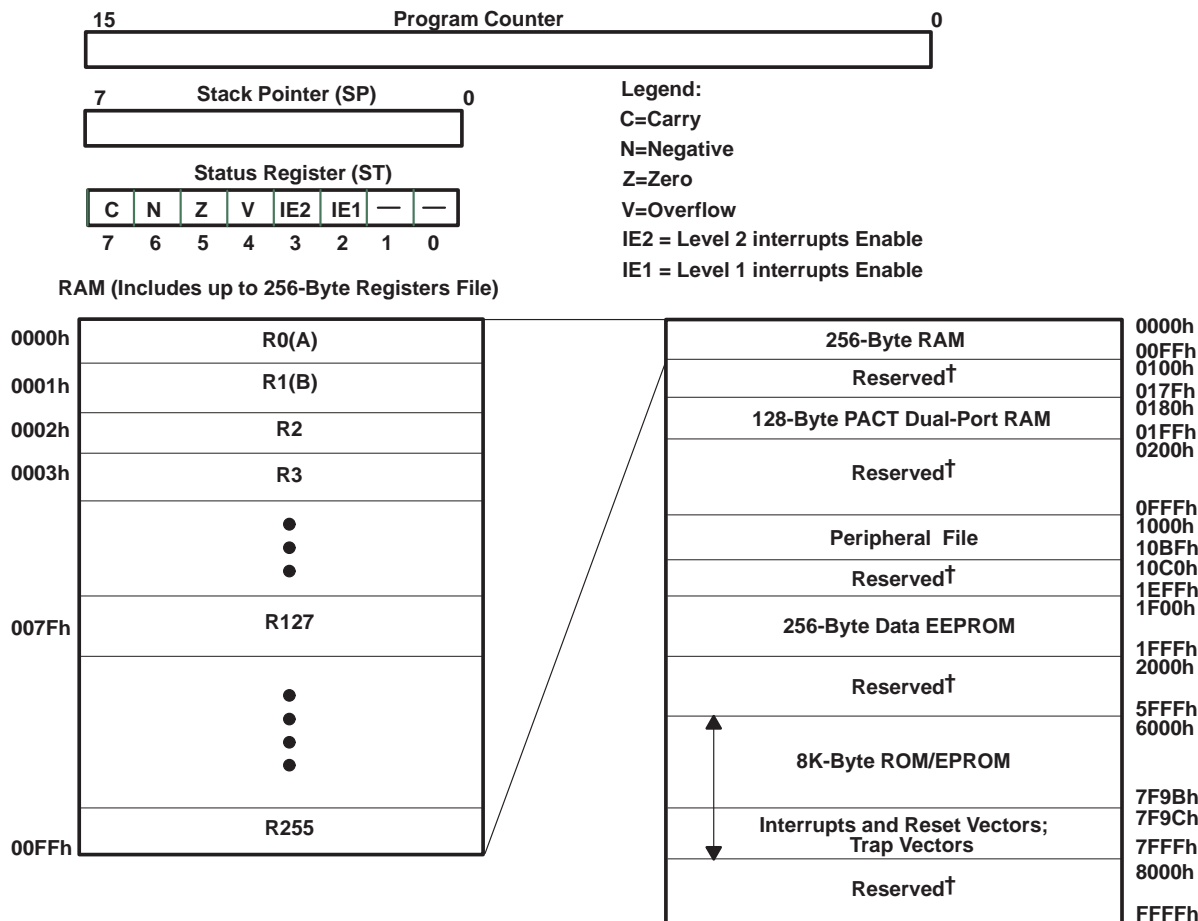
15 Program Counter 0

7 Stack Pointer (SP) 0

Status Register (ST)

| C | N | Z | V | IE2 | IE1 | — | — |
|---|---|---|---|---|---|---|---|
| 7 | 6 | 5 | 4 | 3 | 2 | 1 | 0 |

Legend:
C=Carry
N=Negative
Z=Zero
V=Overflow
IE2 = Level 2 interrupts Enable
IE1 = Level 1 interrupts Enable

RAM (Includes up to 256-Byte Registers File)

0000h R0(A)
0001h R1(B)
0002h R2
0003h R3
007Fh R127
00FFh R255

0000h 256-Byte RAM 00FFh
0100h Reserved† 017Fh
0180h 128-Byte PACT Dual-Port RAM 01FFh
0200h Reserved† 0FFFh
1000h Peripheral File 10BFh
10C0h Reserved† 1EFFh
1F00h 256-Byte Data EEPROM 1FFFh
2000h Reserved† 5FFFh
6000h 8K-Byte ROM/EPROM 7F9Bh
7F9Ch Interrupts and Reset Vectors; Trap Vectors 7FFFh
8000h Reserved† FFFFh